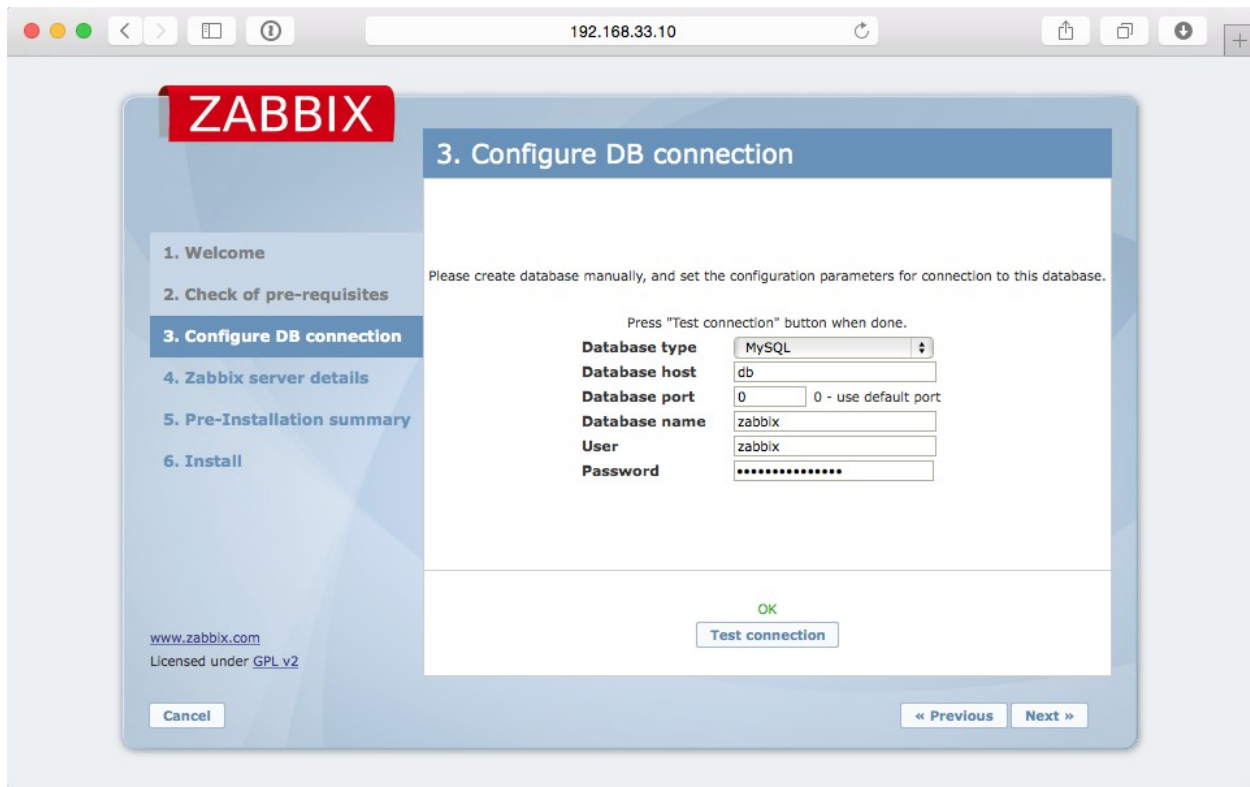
192.168.33.10

ZABBIX

3. Configure DB connection

1. Welcome
2. Check of pre-requisites
3. Configure DB connection
4. Zabbix server details
5. Pre-Installation summary
6. Install

Please create database manually, and set the configuration parameters for connection to this database.

Press "Test connection" button when done.

| | |
|---|---|
| Database type | MySQL |
| Database host | db |
| Database port | 0 0 - use default port |
| Database name | zabbix |
| User | zabbix |
| Password | ••••••••••••••• |

OK

Test connection

www.zabbix.com
Licensed under GPL v2

Cancel

« Previous Next »